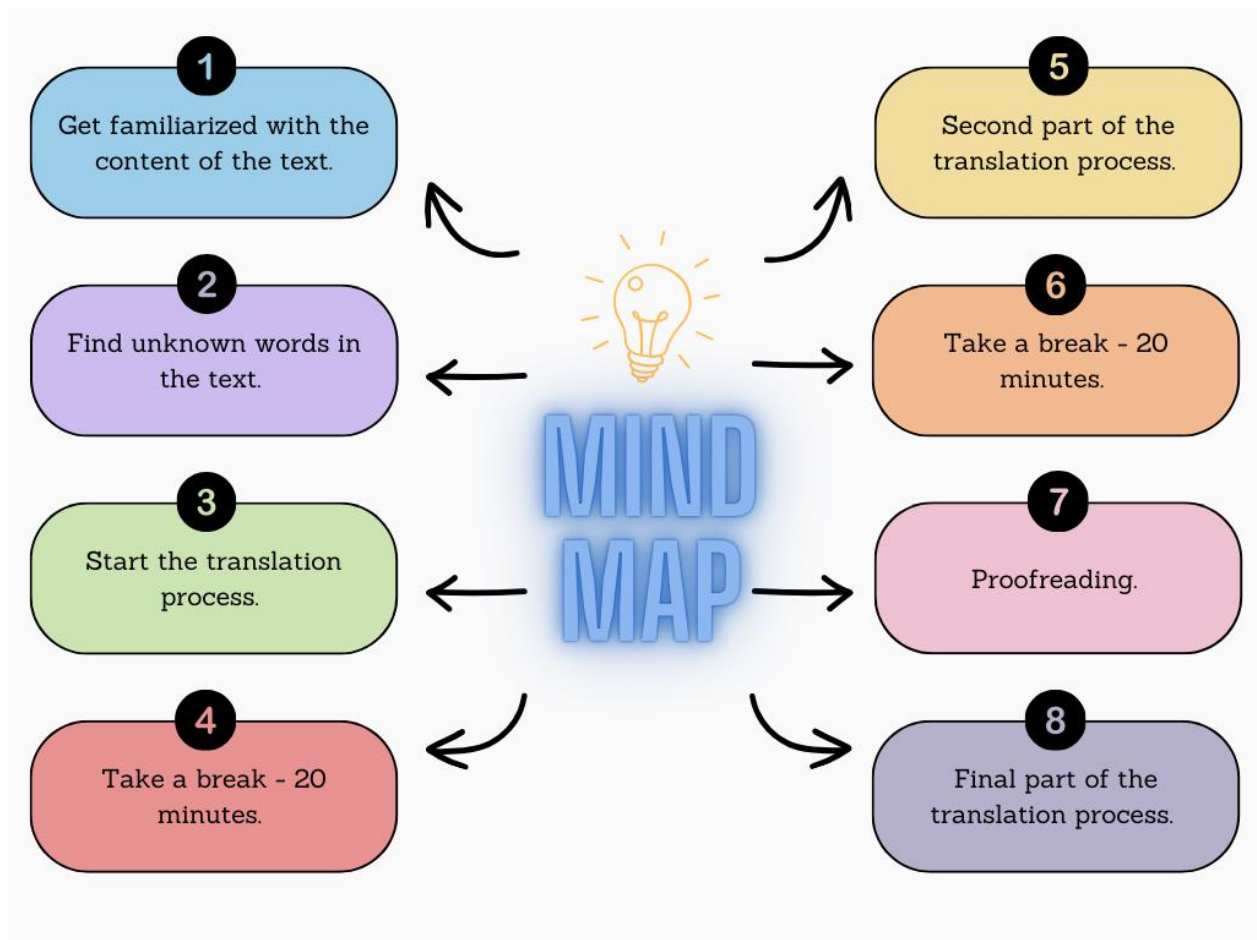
MIND MAP

1
Get familiarized with the content of the text.

2
Find unknown words in the text.

3
Start the translation process.

4
Take a break - 20 minutes.

5
Second part of the translation process.

6
Take a break - 20 minutes.

7
Proofreading.

8
Final part of the translation process.